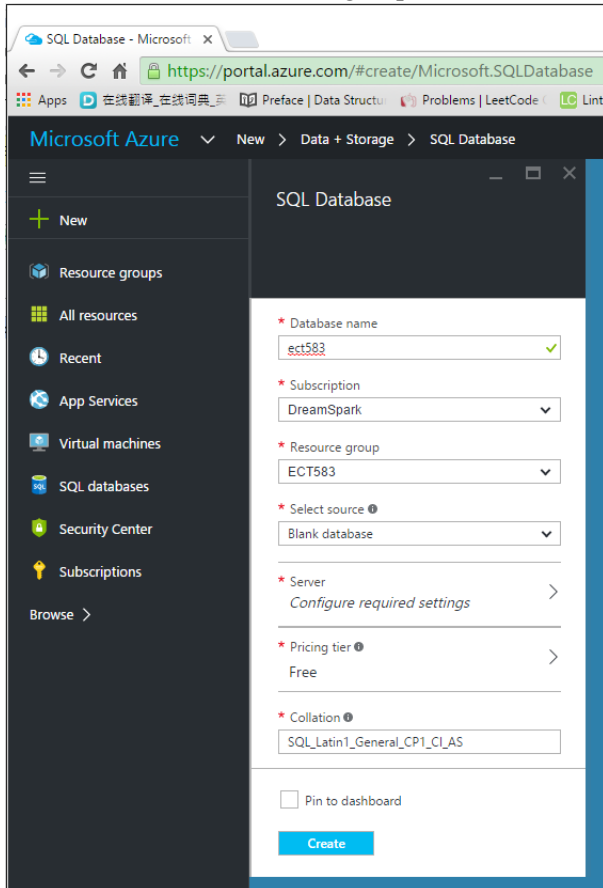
SQL Database - Microsoft ×

https://portal.azure.com/#create/Microsoft.SQLDatabase

Apps 在线翻译_在线词典_英 Preface | Data Structu Problems | LeetCode Lint

Microsoft Azure New > Data + Storage > SQL Database

New

Resource groups

All resources

Recent

App Services

Virtual machines

SQL databases

Security Center

Subscriptions

Browse >

SQL Database

* Database name
ect583

* Subscription
DreamSpark

* Resource group
ECT583

* Select source
Blank database

* Server
Configure required settings

* Pricing tier
Free

* Collation
SQL_Latin1_General_CP1_CI_AS

Pin to dashboard

Create